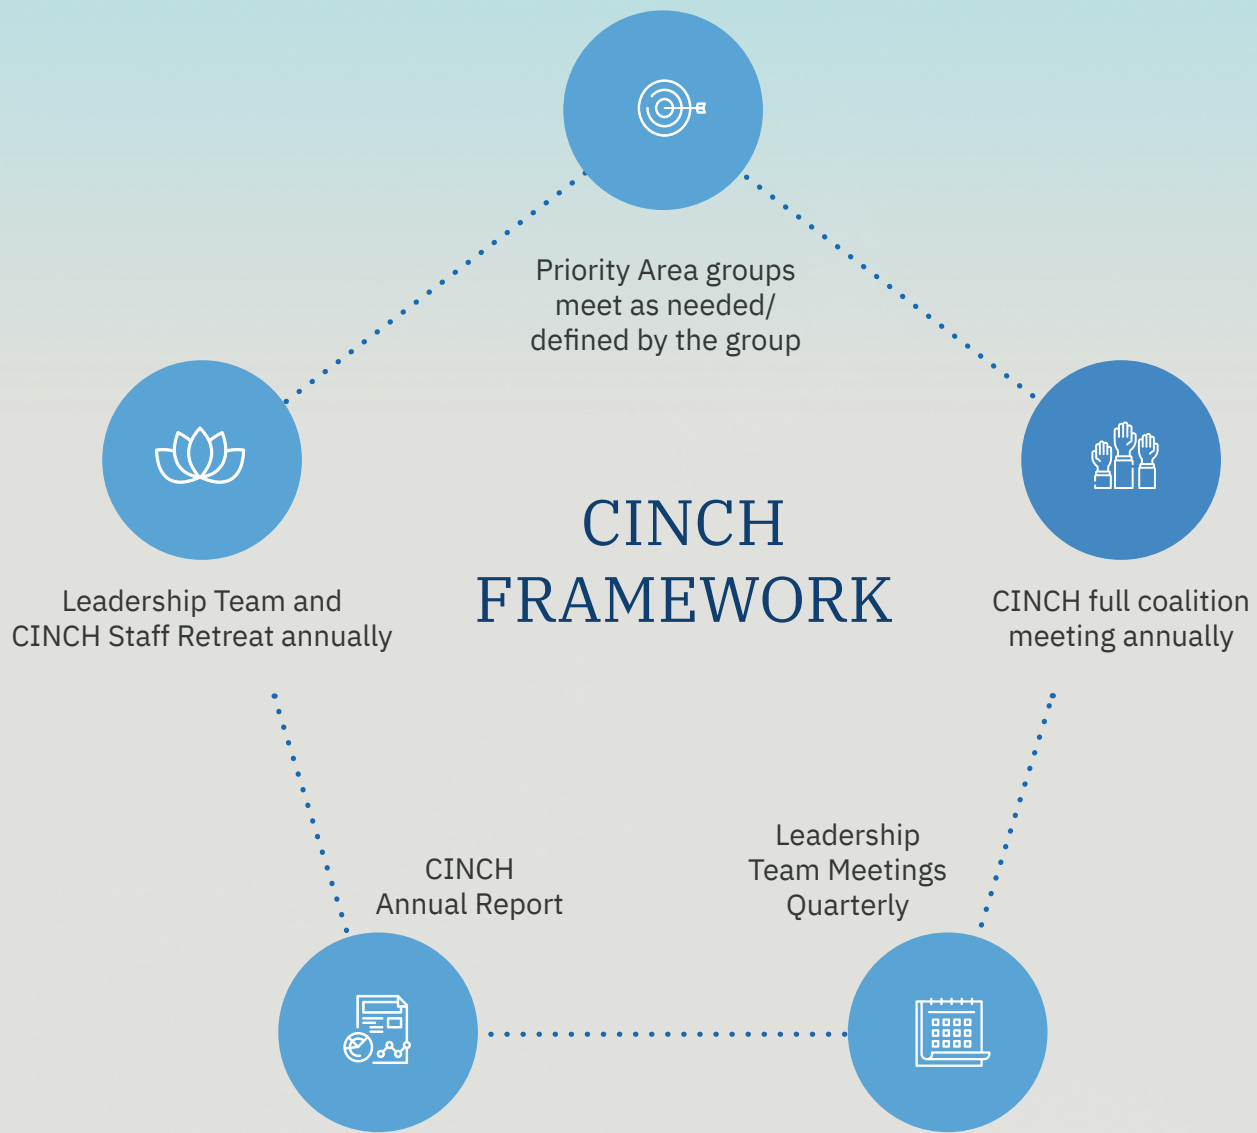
Priority Area groups meet as needed/ defined by the group

Leadership Team and CINCH Staff Retreat annually

CINCH FRAMEWORK

CINCH full coalition meeting annually

CINCH Annual Report

Leadership Team Meetings Quarterly